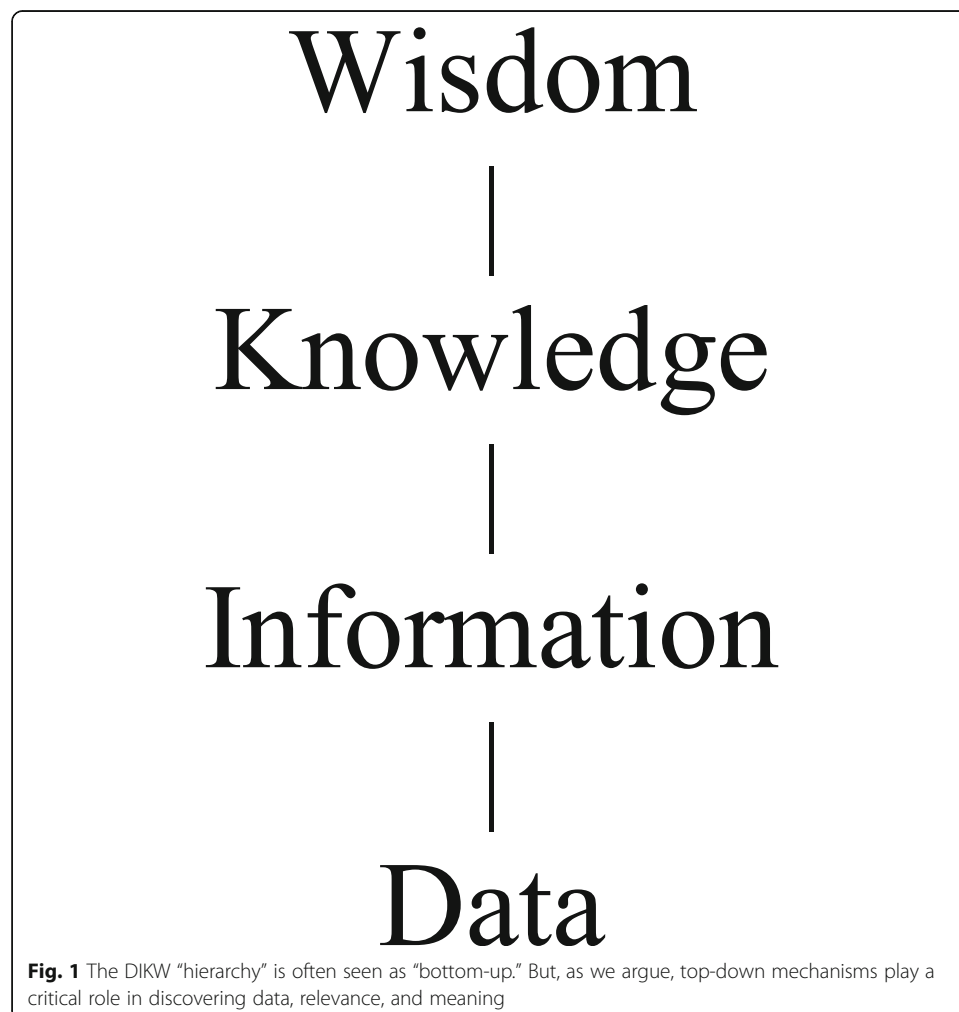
Wisdom

Knowledge

Information

Data

**Fig. 1** The DIKW "hierarchy" is often seen as "bottom-up." But, as we argue, top-down mechanisms play a critical role in discovering data, relevance, and meaning